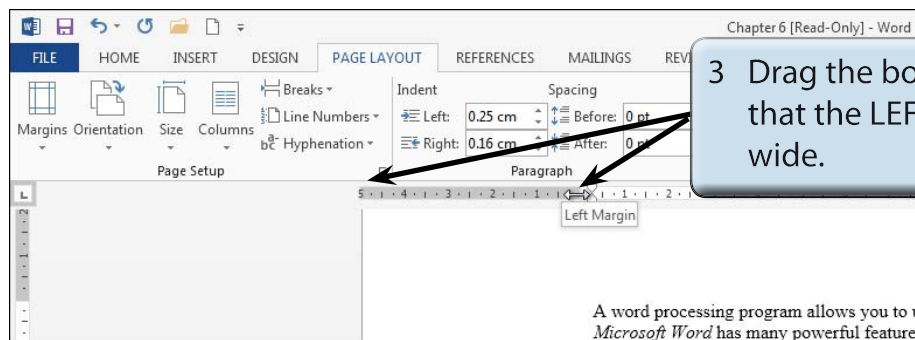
Chapter 6 [Read-Only] - Word

FILE HOME INSERT DESIGN PAGE LAYOUT REFERENCES MAILINGS REVI

Margins Orientation Size Columns
Breaks
Line Numbers
Hyphenation
Page Setup

Indent
Left: 0.25 cm
Right: 0.16 cm

Spacing
Before: 0 pt
After: 0 pt
Paragraph

3 Drag the bo that the LEF wide.

5 · 4 · 3 · 2 · 1 · 1 · 2

Left Margin

A word processing program allows you to
Microsoft Word has many powerful feature